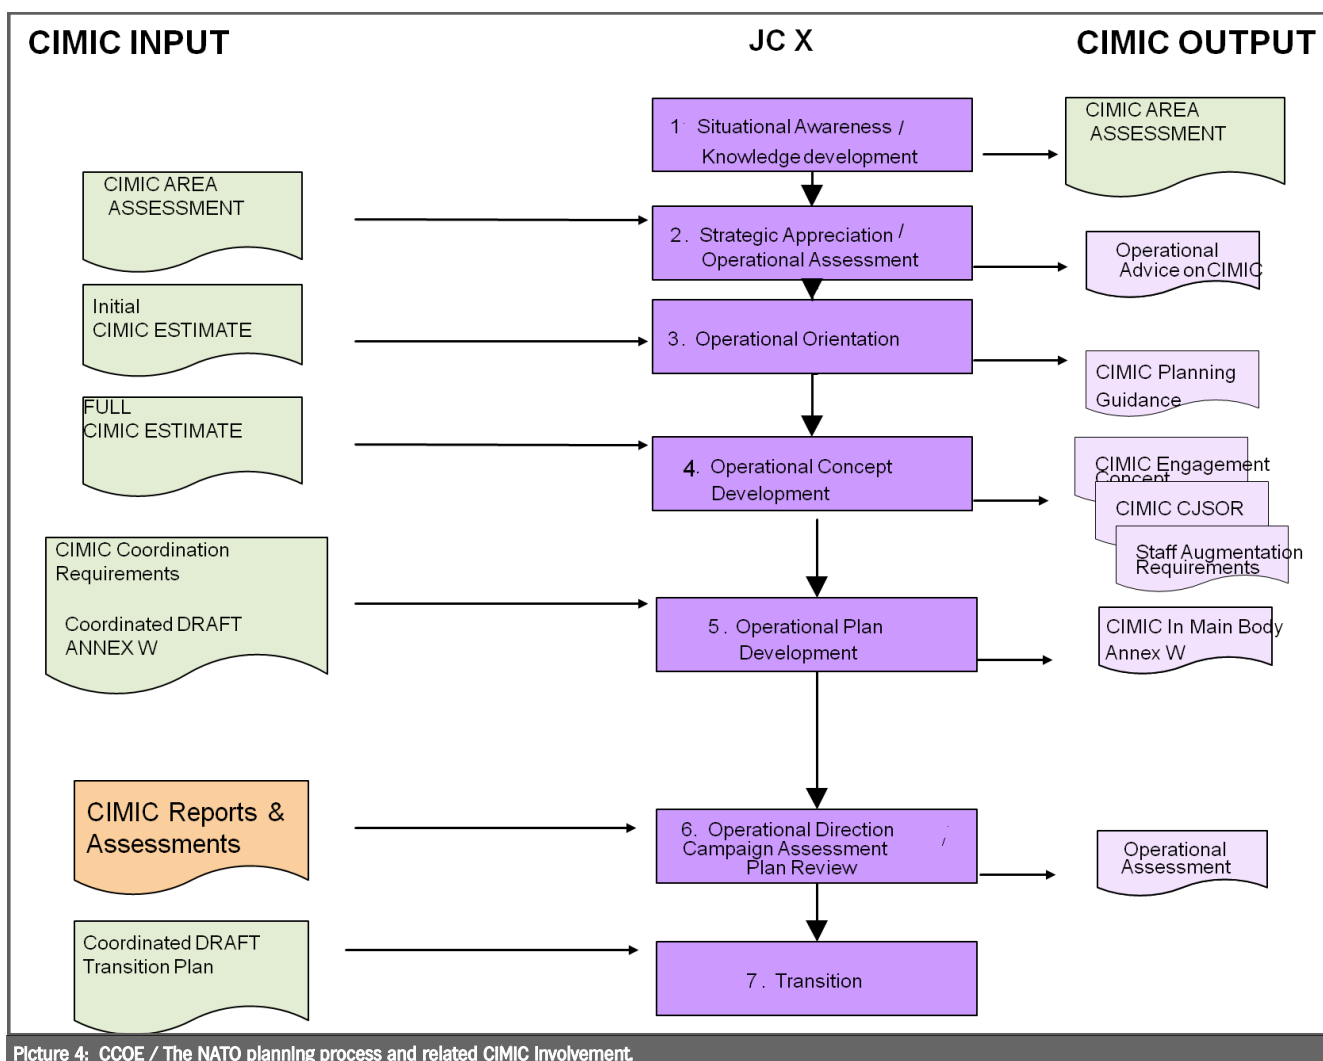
CIMIC INPUT

JC X

CIMIC OUTPUT

1 Situational Awareness / Knowledge development

CIMIC AREA ASSESSMENT

CIMIC AREA ASSESSMENT

2. Strategic Appreciation / Operational Assessment

Operational Advice on CIMIC

Initial CIMIC ESTIMATE

3. Operational Orientation

CIMIC Planning Guidance

FULL CIMIC ESTIMATE

4. Operational Concept Development

CIMIC Engagement Concept

CIMIC CJSOR

Staff Augmentation Requirements

CIMIC Coordination Requirements

Coordinated DRAFT ANNEX W

5. Operational Plan Development

CIMIC In Main Body Annex W

CIMIC Reports & Assessments

6. Operational Direction Campaign Assessment Plan Review

Operational Assessment

Coordinated DRAFT Transition Plan

7. Transition

Picture 4: CCOE / The NATO planning process and related CIMIC involvement.